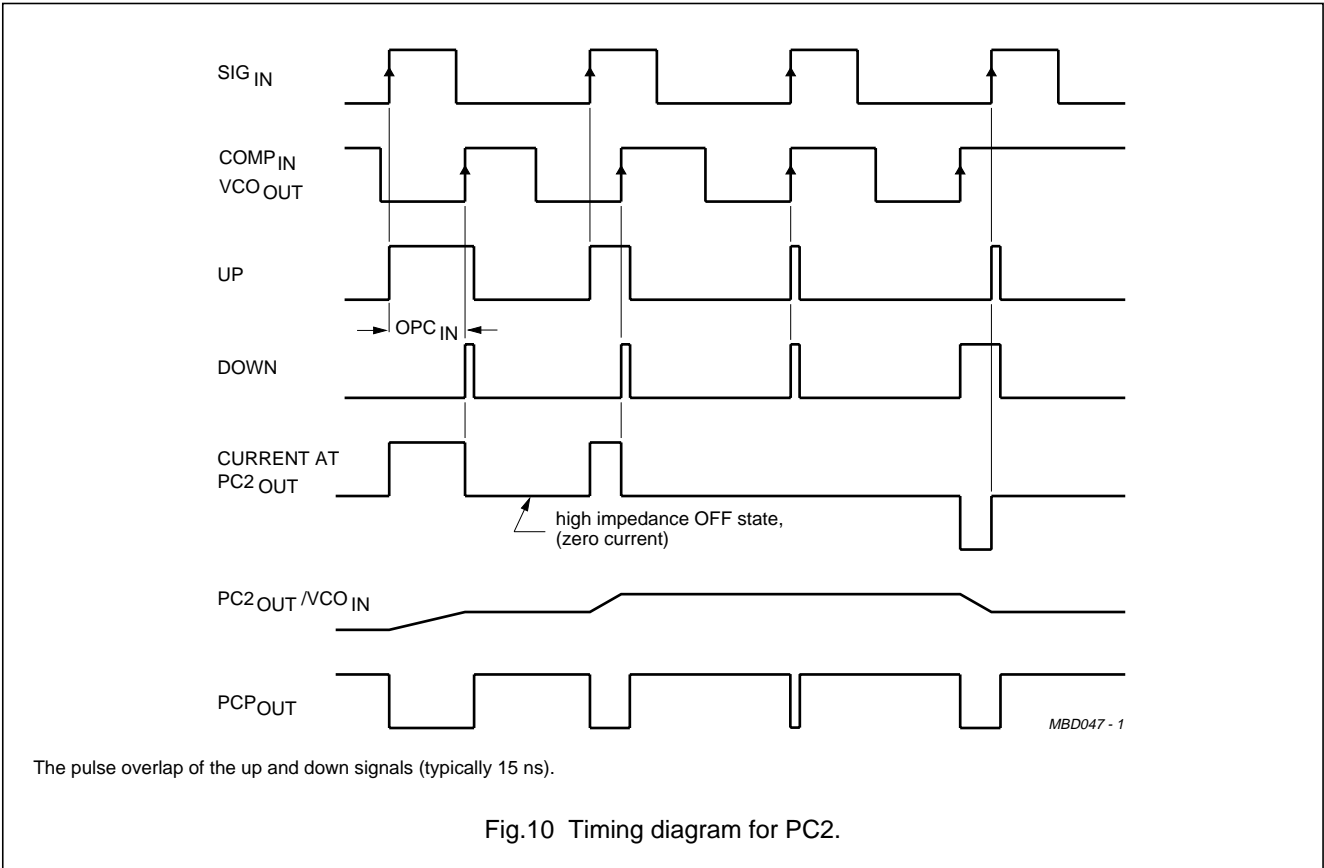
SIG$_{IN}$

COMP$_{IN}$
VCO$_{OUT}$

UP

OPC$_{IN}$

DOWN

CURRENT AT
PC2$_{OUT}$

high impedance OFF state,
(zero current)

PC2$_{OUT}$/VCO$_{IN}$

PCP$_{OUT}$

MBD047 - 1

The pulse overlap of the up and down signals (typically 15 ns).

Fig.10 Timing diagram for PC2.